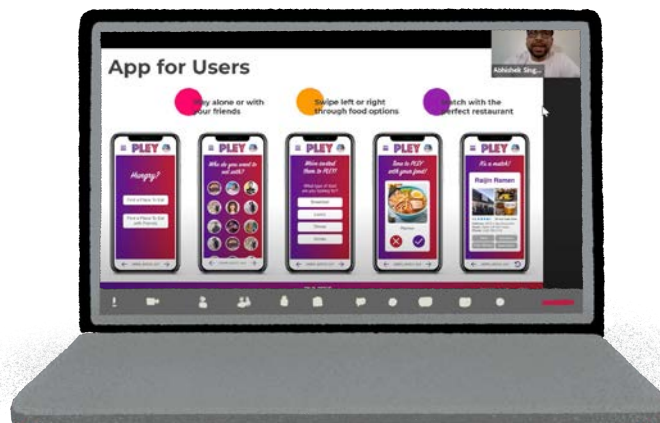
App for Users

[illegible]ay alone or with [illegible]our friends

Swipe left or right through food options

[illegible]atch with the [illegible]erfect restaurant

Abhishek Sing...

PLEY

Hungry?

Find a Place To Eat

Find a Place To Eat with Friends

PLEY

Who do you want to eat with?

PLEY

We're excited to PLEY!

Breakfast

Lunch

Dinner

Dessert

PLEY

Time to PLEY with your food!

Ramen

PLEY

It's a match!

Raijin Ramen